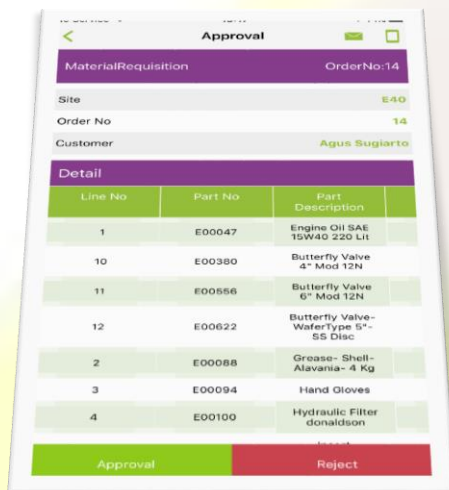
Approval

MaterialRequisition OrderNo:14

Site E40
Order No 14
Customer Agus Sugiarto

Detail

| Line No | Part No | Part Description |
|---|---|---|
| 1 | E00047 | Engine Oil SAE 15W40 220 Lit |
| 10 | E00380 | Butterfly Valve 4" Mod 12N |
| 11 | E00556 | Butterfly Valve 6" Mod 12N |
| 12 | E00622 | Butterfly Valve-WaferType 5"-SS Disc |
| 2 | E00088 | Grease- Shell-Alavania- 4 Kg |
| 3 | E00094 | Hand Gloves |
| 4 | E00100 | Hydraulic Filter donaldson |

Approval Reject